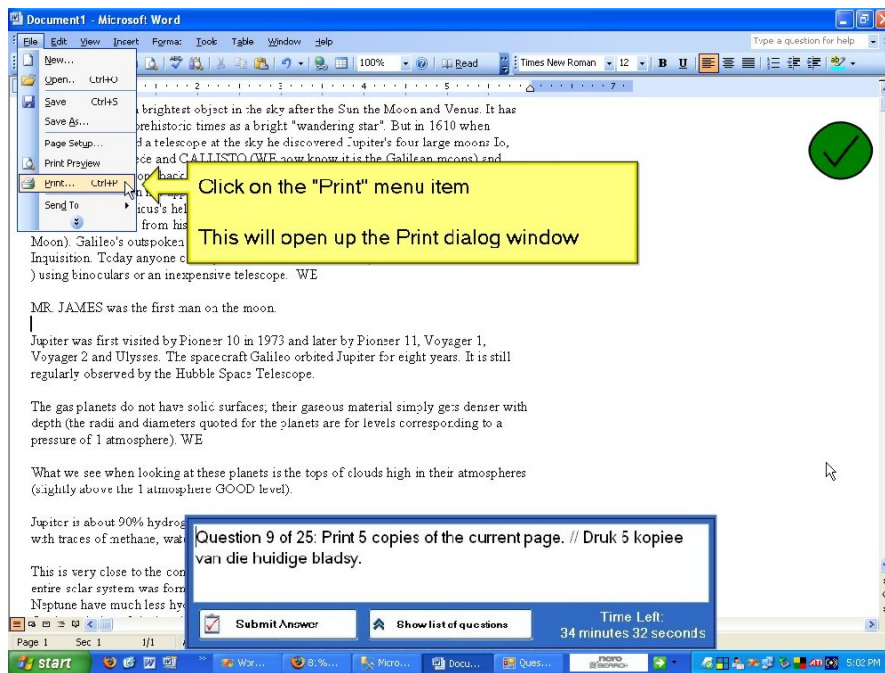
Document1 - Microsoft Word

File Edit View Insert Format Tools Table Window Help

Type a question for help

100% Read Times New Roman 12 B U

New...
Open... Ctrl+O
Save Ctrl+S
Save As...
Page Setup...
Print Preview
Print... Ctrl+P
Send To

brightest object in the sky after the Sun the Moon and Venus. It has prehistoric times as a bright "wandering star". But in 1610 when d a telescope at the sky he discovered Jupiter's four large moons Io, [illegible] and CALLISTO (WE now know it is the Galilean moons) and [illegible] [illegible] icus's hel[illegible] from his Moon). Galileo's outspoken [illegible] Inquisition. Today anyone c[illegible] ) using binoculars or an inexpensive telescope. WE

Click on the "Print" menu item

This will open up the Print dialog window

MR. JAMES was the first man on the moon.

Jupiter was first visited by Pioneer 10 in 1973 and later by Pioneer 11, Voyager 1, Voyager 2 and Ulysses. The spacecraft Galileo orbited Jupiter for eight years. It is still regularly observed by the Hubble Space Telescope.

The gas planets do not have solid surfaces; their gaseous material simply gets denser with depth (the radii and diameters quoted for the planets are for levels corresponding to a pressure of 1 atmosphere). WE

What we see when looking at these planets is the tops of clouds high in their atmospheres (slightly above the 1 atmosphere GOOD level).

Jupiter is about 90% hydrog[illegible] with traces of methane, wat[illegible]

This is very close to the con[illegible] entire solar system was form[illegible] Neptune have much less hy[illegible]

Question 9 of 25: Print 5 copies of the current page. // Druk 5 kopiee van die huidige bladsy.

Submit Answer

Show list of questions

Time Left:
34 minutes 32 seconds

Page 1 Sec 1 1/1

start Wor... 8:%... Micro... Docu... Ques... nero 5:02 PM